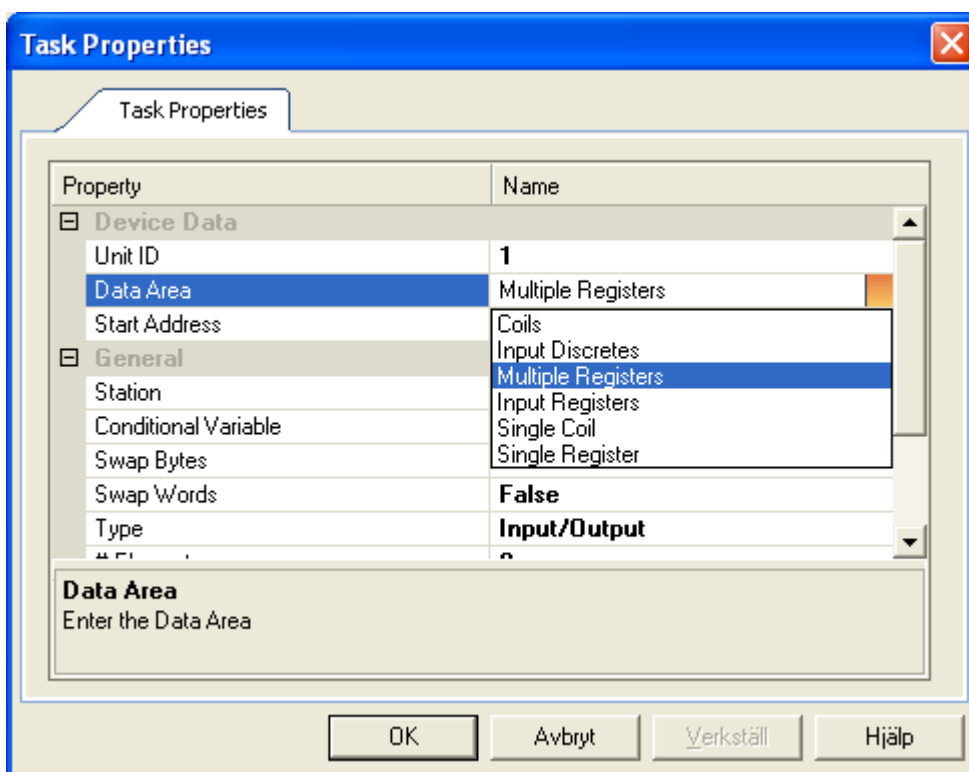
Task Properties

Task Properties

| Property | Name |
|---|---|
| ⊟ Device Data | |
| Unit ID | 1 |
| Data Area | Multiple Registers |
| Start Address | |
| ⊟ General | |
| Station | |
| Conditional Variable | |
| Swap Bytes | |
| Swap Words | False |
| Type | Input/Output |
| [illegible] | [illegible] |

Coils
Input Discretes
Multiple Registers
Input Registers
Single Coil
Single Register

Data Area
Enter the Data Area

OK Avbryt Verkställ Hjälp